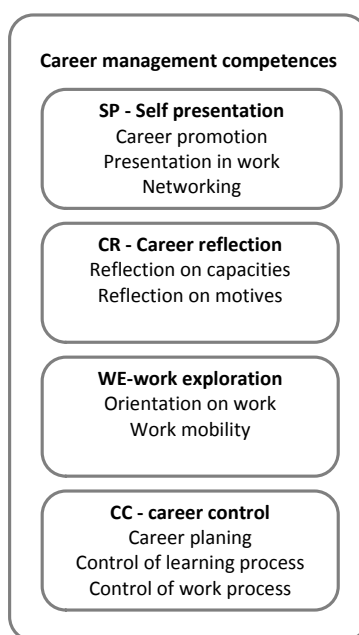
Career management competences

SP - Self presentation
Career promotion
Presentation in work
Networking

CR - Career reflection
Reflection on capacities
Reflection on motives

WE-work exploration
Orientation on work
Work mobility

CC - career control
Career planing
Control of learning process
Control of work process